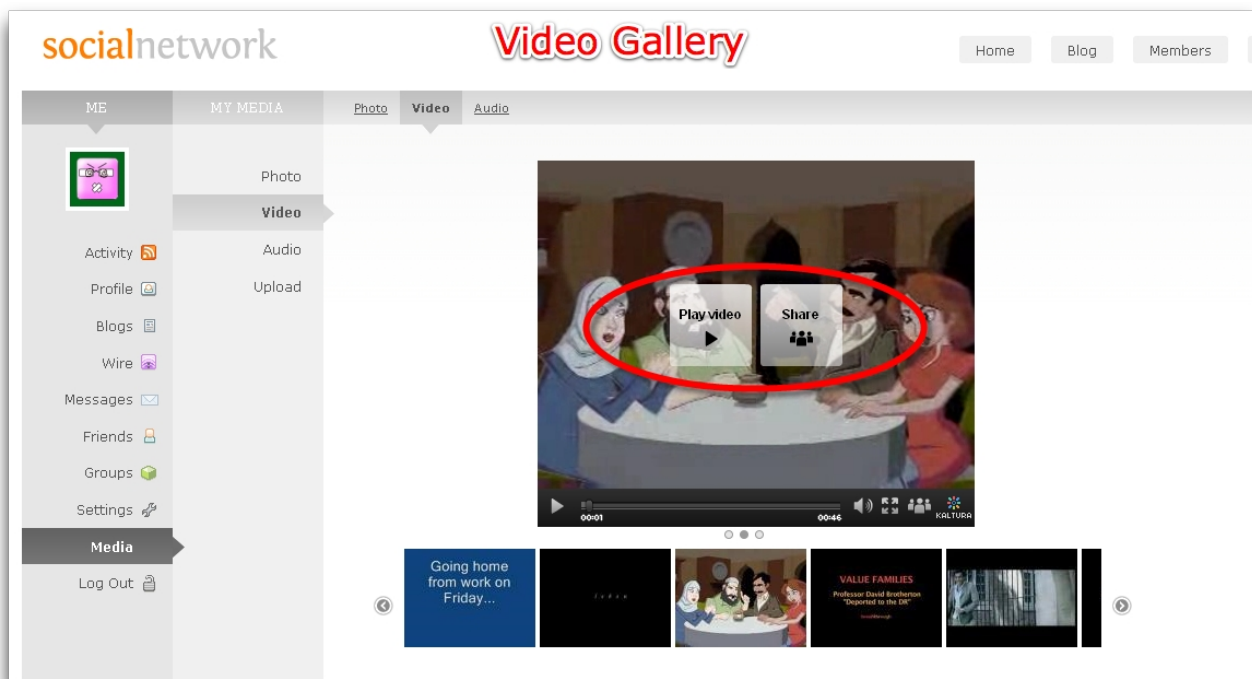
socialnetwork

Video Gallery

Home Blog Members

ME

MY MEDIA

Photo Video Audio

Photo
Video
Audio
Upload

Activity
Profile
Blogs
Wire
Messages
Friends
Groups
Settings
Media
Log Out

Play video

Share

00:01

00:46

KALTURA

Going home from work on Friday...

VALUE FAMILIES
Professor David Brotherton
"Deported to the DR"